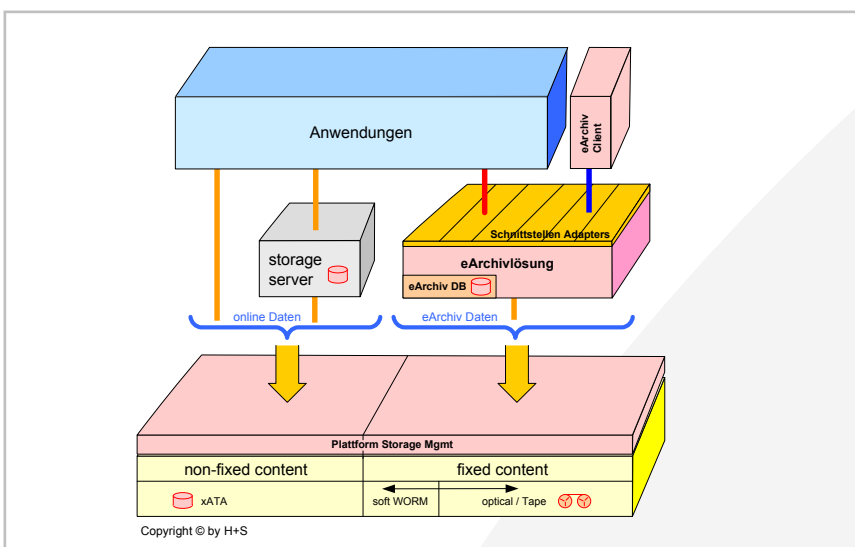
Anwendungen

eArchiv Client

storage server

Schnittstellen Adapters

eArchivlösung

eArchiv DB

online Daten

eArchiv Daten

Plattform Storage Mgmt

non-fixed content

fixed content

xATA

soft WORM

optical / Tape

Copyright © by H+S